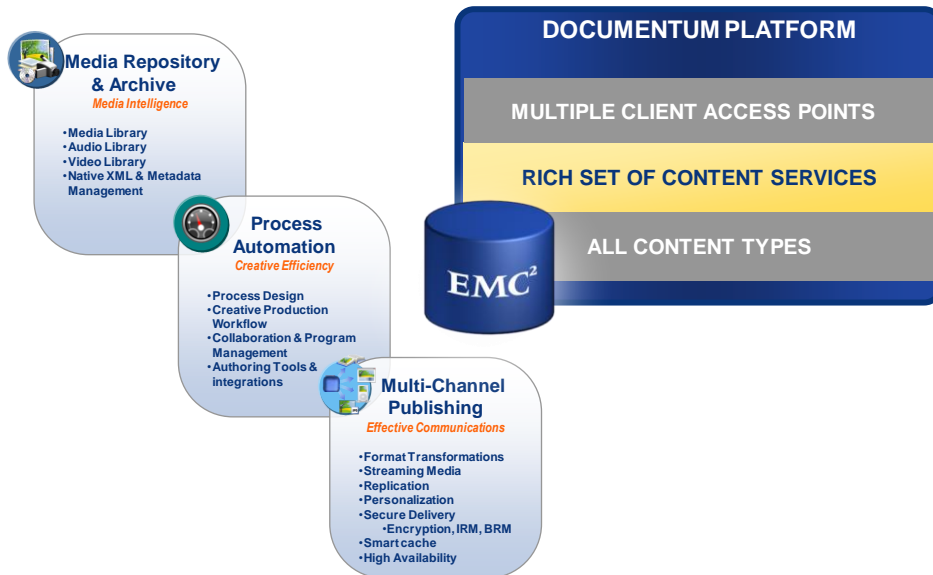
Media Repository & Archive
Media Intelligence

•Media Library
•Audio Library
•Video Library
•Native XML & Metadata Management

Process Automation
Creative Efficiency

•Process Design
•Creative Production Workflow
•Collaboration & Program Management
•Authoring Tools & integrations

Multi-Channel Publishing
Effective Communications

•Format Transformations
•Streaming Media
•Replication
•Personalization
•Secure Delivery
•Encryption, IRM, BRM
•Smart cache
•High Availability

DOCUMENTUM PLATFORM

MULTIPLE CLIENT ACCESS POINTS

RICH SET OF CONTENT SERVICES

ALL CONTENT TYPES

EMC$^2$